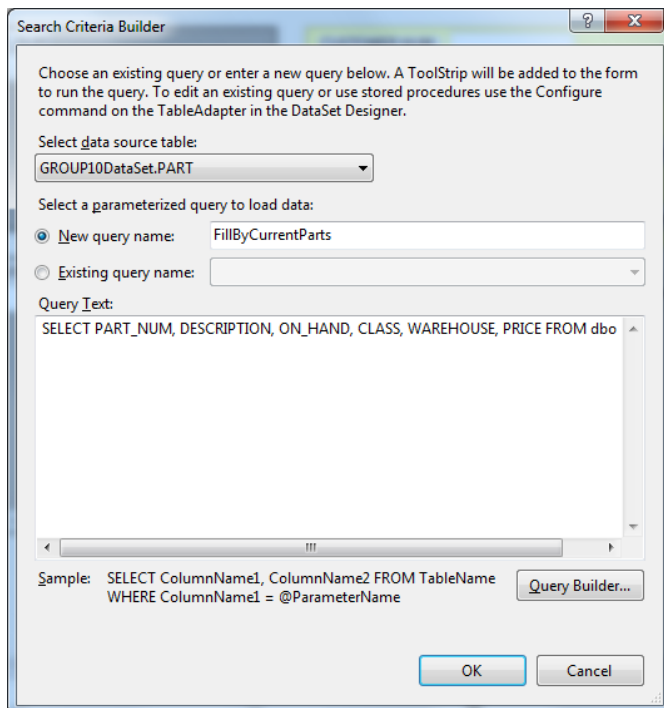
Search Criteria Builder

?

X

Choose an existing query or enter a new query below. A ToolStrip will be added to the form to run the query. To edit an existing query or use stored procedures use the Configure command on the TableAdapter in the DataSet Designer.

Select data source table:

GROUP10DataSet.PART

Select a parameterized query to load data:

New query name: FillByCurrentParts

Existing query name:

Query Text:

SELECT PART_NUM, DESCRIPTION, ON_HAND, CLASS, WAREHOUSE, PRICE FROM dbo

III

Sample: SELECT ColumnName1, ColumnName2 FROM TableName WHERE ColumnName1 = @ParameterName

Query Builder...

OK

Cancel